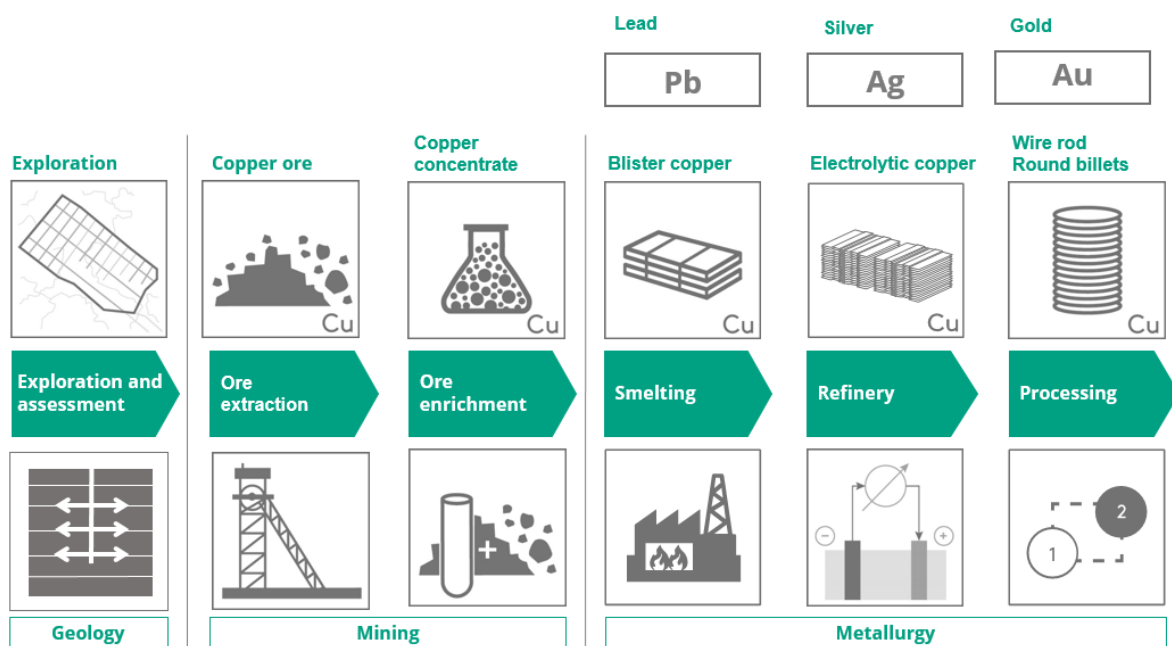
Lead

Pb

Silver

Ag

Gold

Au

Exploration

Copper ore

Cu

Copper concentrate

Cu

Blister copper

Cu

Electrolytic copper

Cu

Wire rod
Round billets

Cu

Exploration and assessment

Ore extraction

Ore enrichment

Smelting

Refinery

Processing

+

−

+

2

1

Geology

Mining

Metallurgy